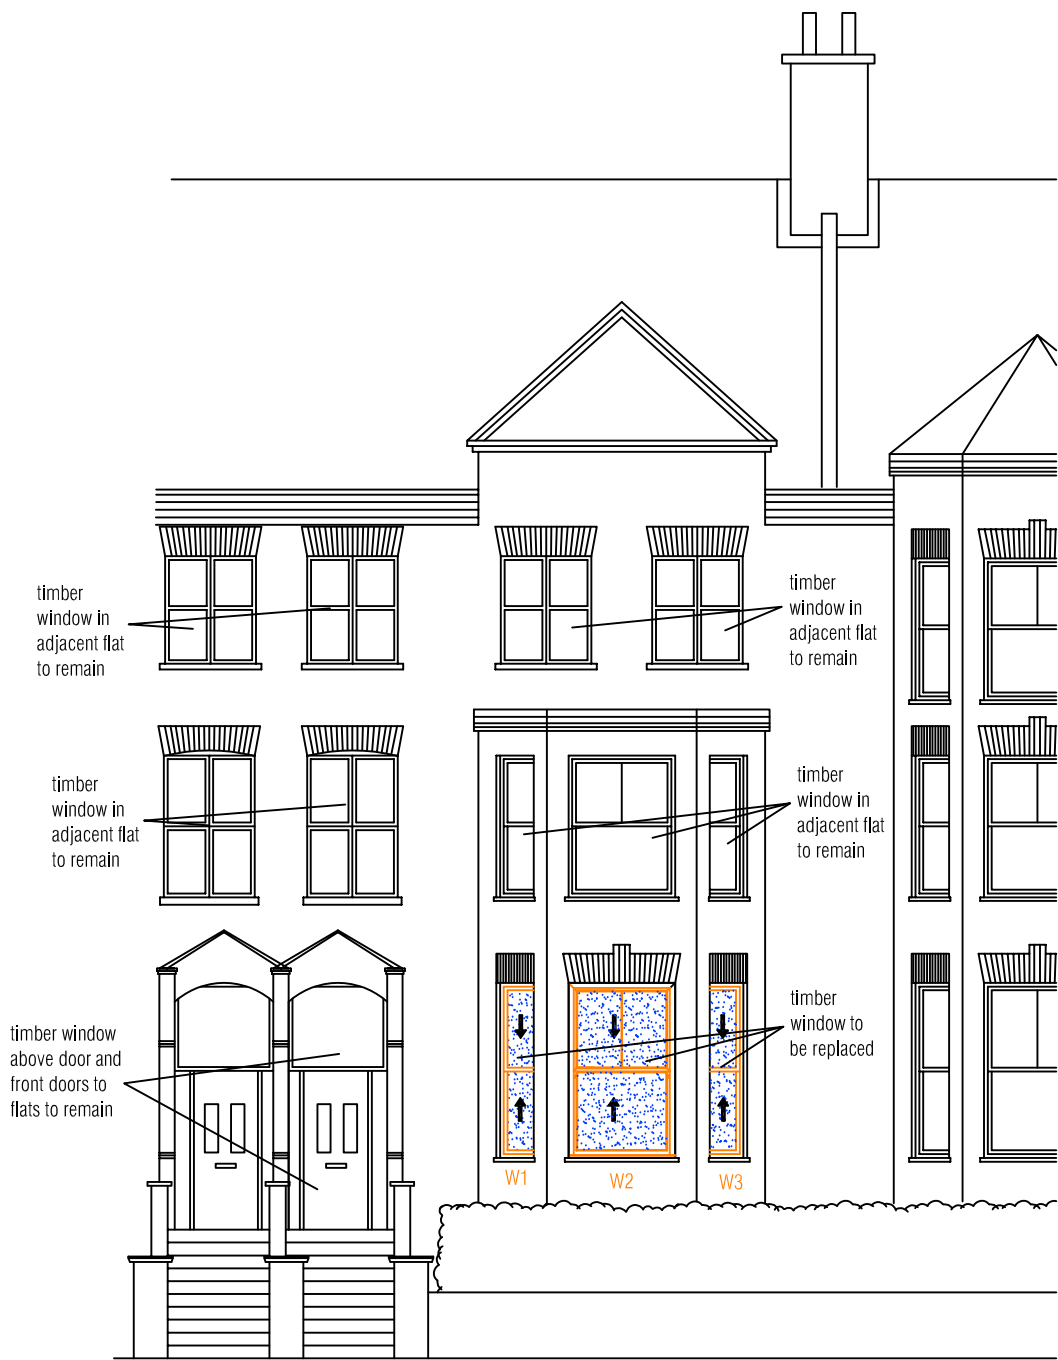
timber window in adjacent flat to remain

timber window in adjacent flat to remain

timber window in adjacent flat to remain

timber window in adjacent flat to remain

timber window above door and front doors to flats to remain

timber window to be replaced

W1

W2

W3